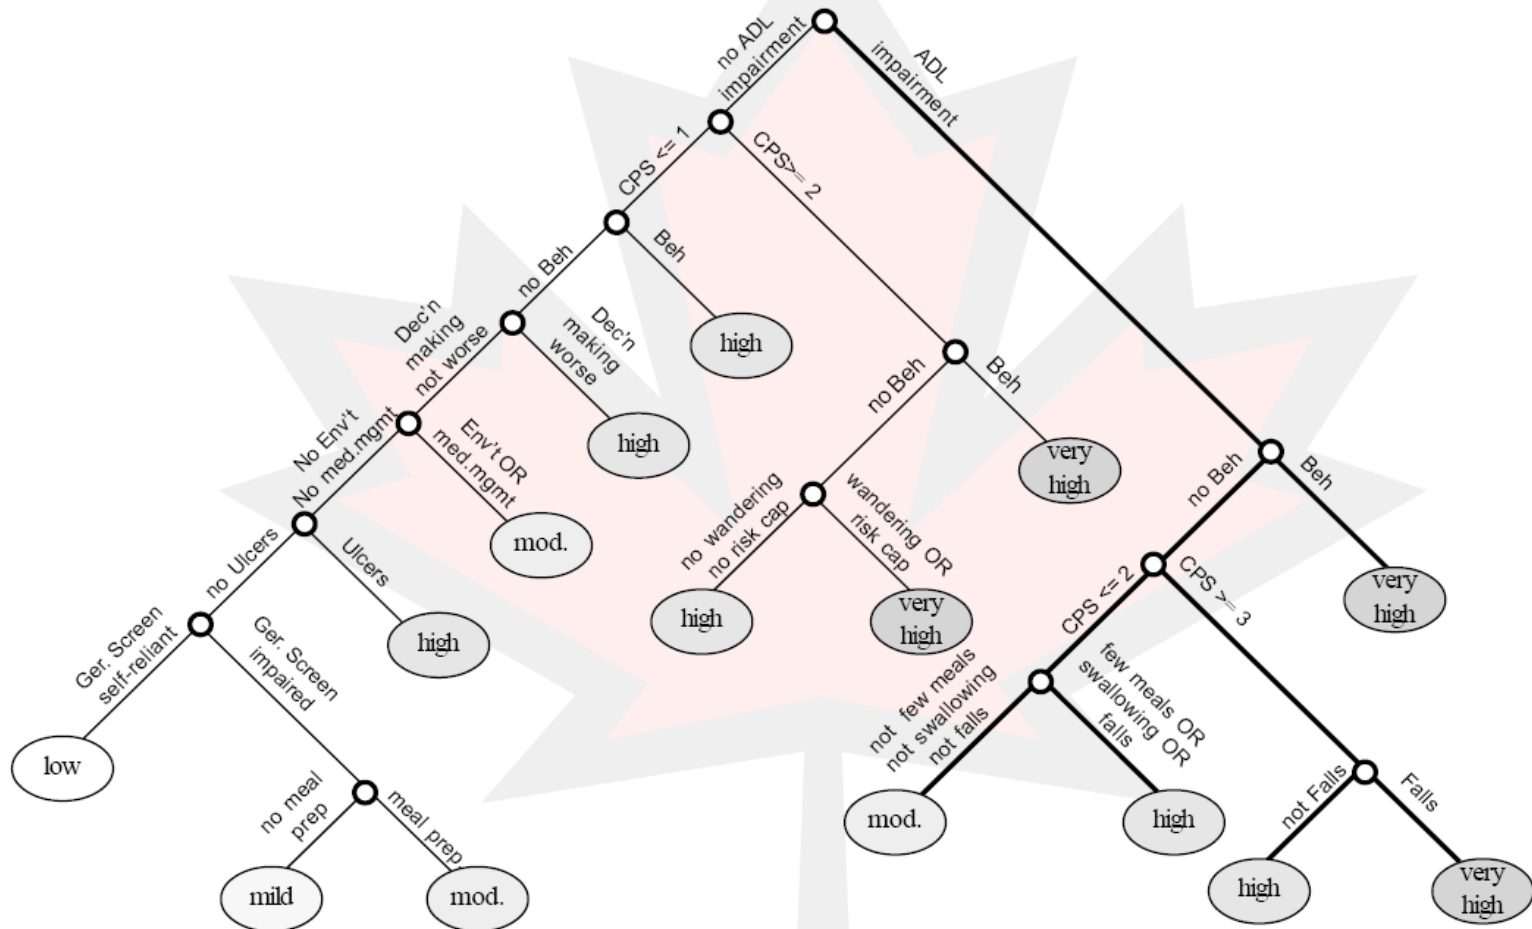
no ADL impairment
ADL impairment
CPS <= 1
CPS >= 2
no Beh
Beh
high
Dec'n making not worse
Dec'n making worse
high
Beh
no Beh
very high
No Env't No med.mgmt
Env't OR med.mgmt
mod.
no wandering no risk cap
wandering OR risk cap
high
very high
no Beh
Beh
very high
no Ulcers
Ulcers
high
CPS <= 2
CPS >= 3
Ger. Screen self-reliant
Ger. Screen impaired
low
not few meals not swallowing not falls
few meals OR swallowing OR falls
mod.
high
no meal prep
meal prep
mild
mod.
not Falls
Falls
high
very high